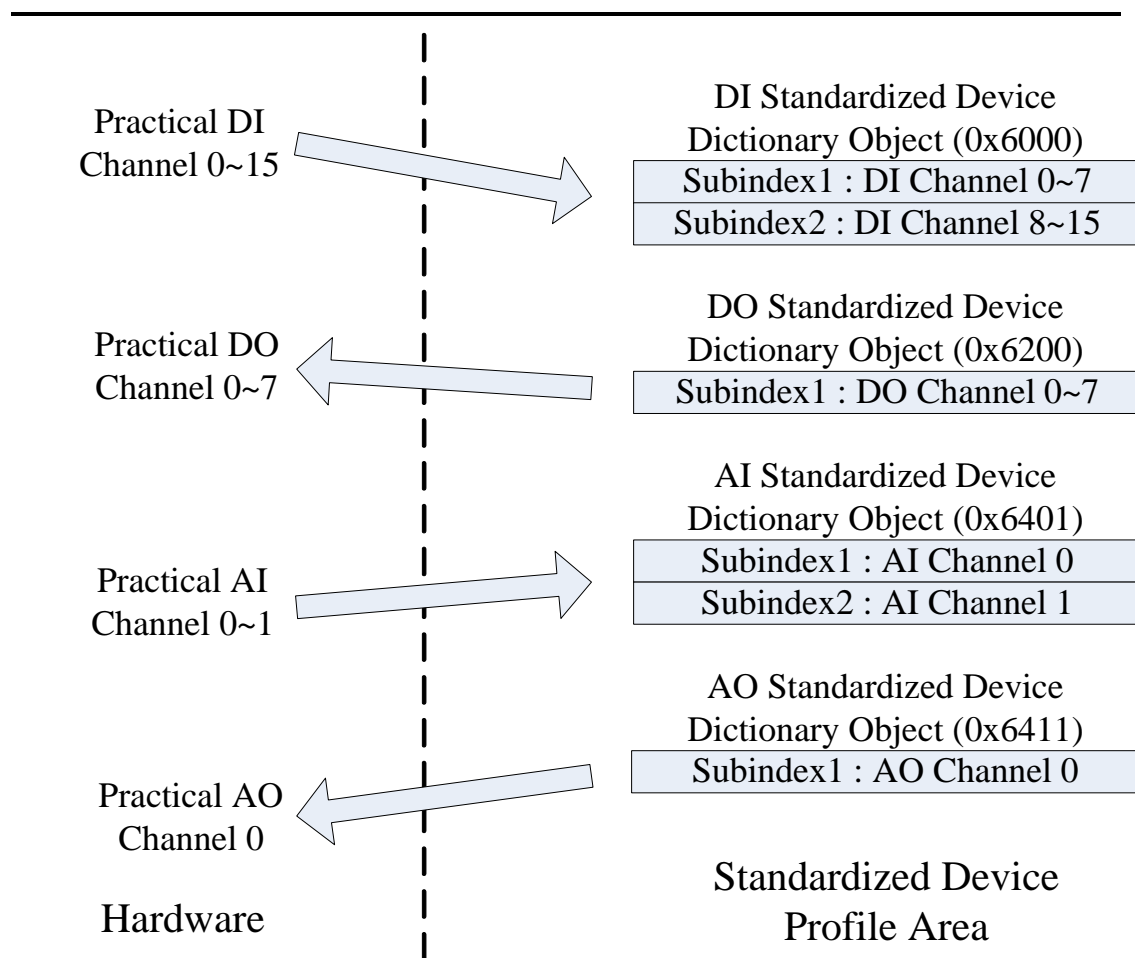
Practical DI Channel 0~15

DI Standardized Device Dictionary Object (0x6000)

Subindex1 : DI Channel 0~7

Subindex2 : DI Channel 8~15

Practical DO Channel 0~7

DO Standardized Device Dictionary Object (0x6200)

Subindex1 : DO Channel 0~7

AI Standardized Device Dictionary Object (0x6401)

Subindex1 : AI Channel 0

Subindex2 : AI Channel 1

Practical AI Channel 0~1

AO Standardized Device Dictionary Object (0x6411)

Subindex1 : AO Channel 0

Practical AO Channel 0

Hardware

Standardized Device Profile Area